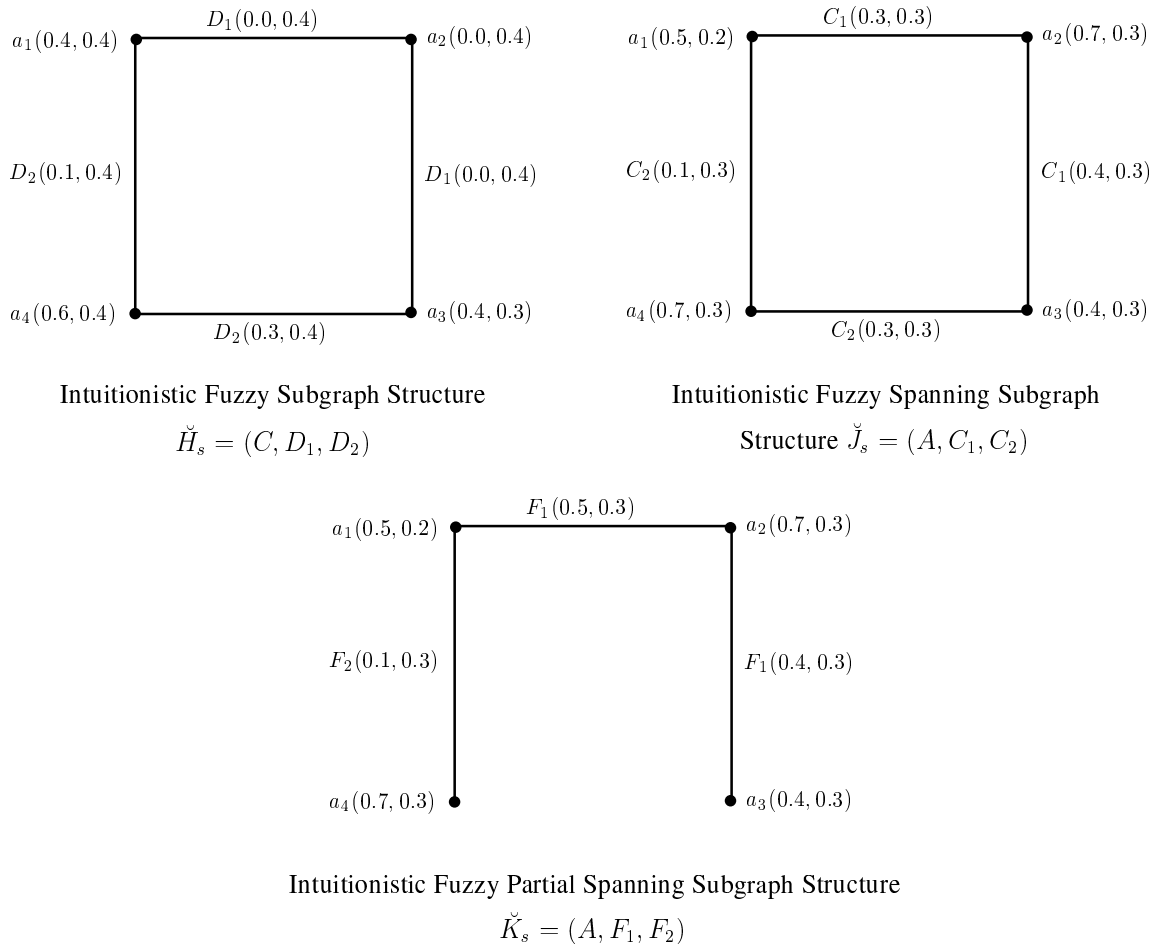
$D_1(0.0, 0.4)$

$a_1(0.4, 0.4)$ $a_2(0.0, 0.4)$

$D_2(0.1, 0.4)$ $D_1(0.0, 0.4)$

$a_4(0.6, 0.4)$ $a_3(0.4, 0.3)$

$D_2(0.3, 0.4)$

Intuitionistic Fuzzy Subgraph Structure $\breve{H}_s = (C, D_1, D_2)$

$C_1(0.3, 0.3)$

$a_1(0.5, 0.2)$ $a_2(0.7, 0.3)$

$C_2(0.1, 0.3)$ $C_1(0.4, 0.3)$

$a_4(0.7, 0.3)$ $a_3(0.4, 0.3)$

$C_2(0.3, 0.3)$

Intuitionistic Fuzzy Spanning Subgraph Structure $\breve{J}_s = (A, C_1, C_2)$

$F_1(0.5, 0.3)$

$a_1(0.5, 0.2)$ $a_2(0.7, 0.3)$

$F_2(0.1, 0.3)$ $F_1(0.4, 0.3)$

$a_4(0.7, 0.3)$ $a_3(0.4, 0.3)$

Intuitionistic Fuzzy Partial Spanning Subgraph Structure $\breve{K}_s = (A, F_1, F_2)$